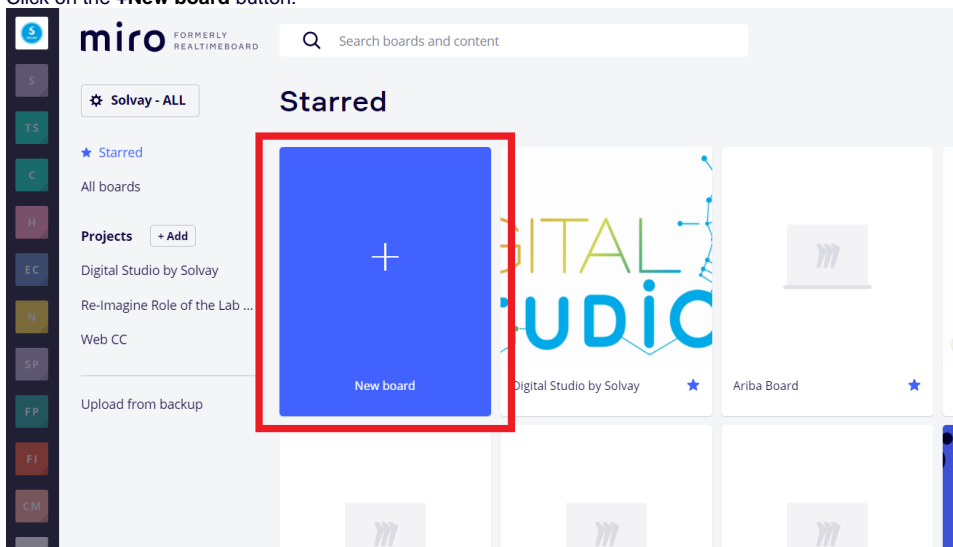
Click on the +New board button.

S

S

TS

C

H

EC

N

SP

FP

FI

CM

miro FORMERLY REALTIMEBOARD

Search boards and content

Solvay - ALL

Starred

All boards

Projects + Add

Digital Studio by Solvay

Re-Imagine Role of the Lab ...

Web CC

Upload from backup

Starred

+

New board

GITAL UDIO

Digital Studio by Solvay

Ariba Board